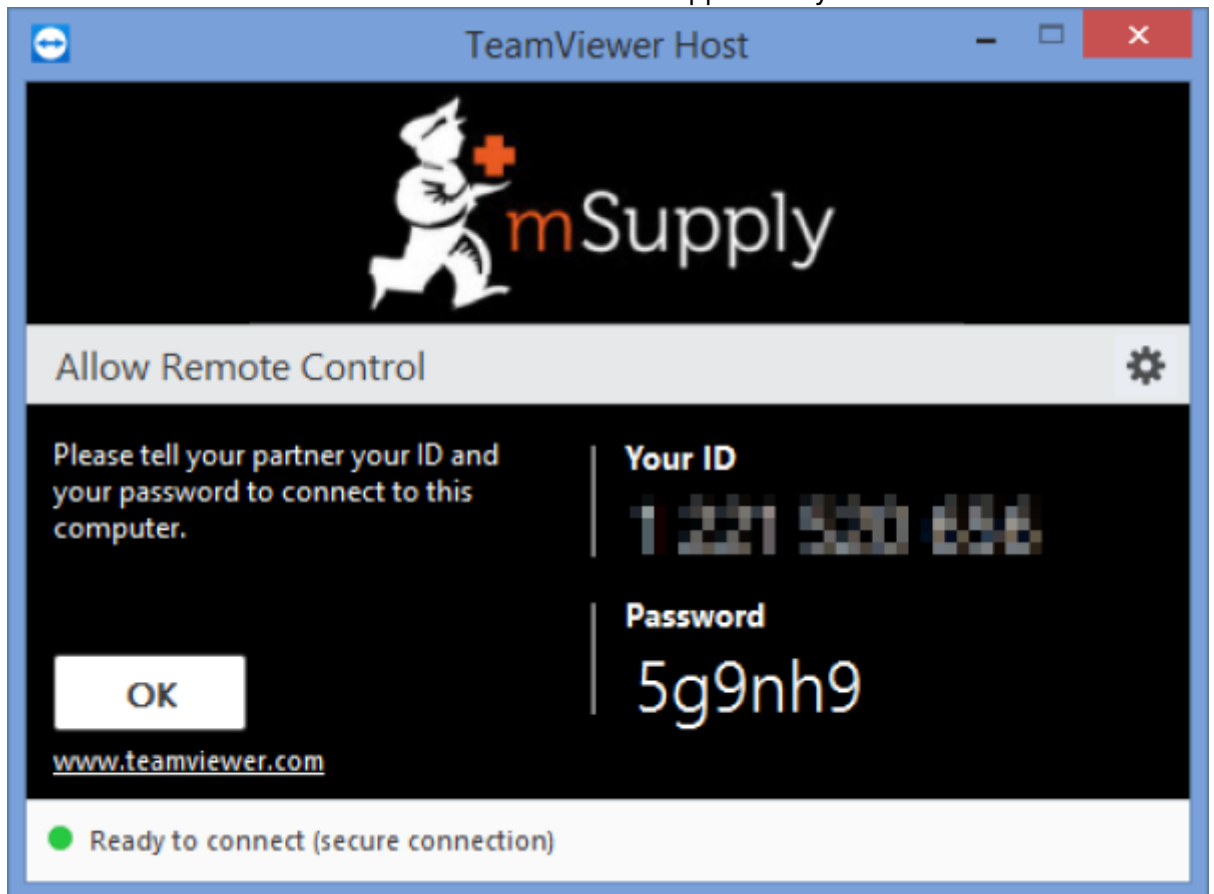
TeamViewer Host

mSupply

Allow Remote Control

Please tell your partner your ID and your password to connect to this computer.

Your ID
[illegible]

Password
5g9nh9

OK

www.teamviewer.com

Ready to connect (secure connection)